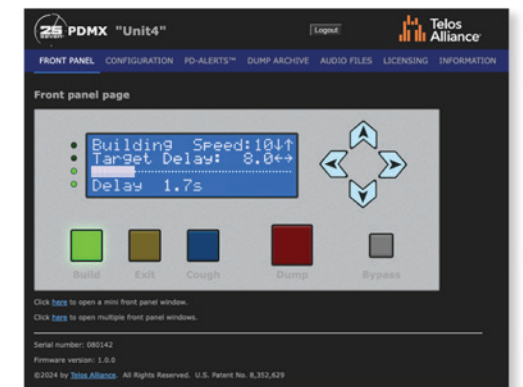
PDMX "Unit4"

Logout

Telos Alliance

FRONT PANEL CONFIGURATION PD-ALERTS™ DUMP ARCHIVE AUDIO FILES LICENSING INFORMATION

Front panel page

Building Speed:10↓↑
Target Delay: 8.0↔
Delay 1.7s

Build Exit Cough Dump Bypass

Click here to open a mini front panel window.

Click here to open multiple front panel windows.

Serial number: 080142

Firmware version: 1.0.0

©2024 by Telos Alliance. All Rights Reserved. U.S. Patent No. 8,352,629